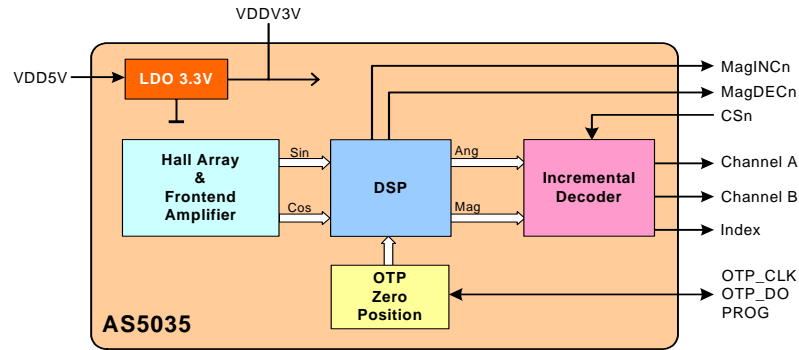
VDDV3V

VDD5V

LDO 3.3V

MagINCn

MagDECn

CSn

Hall Array & Frontend Amplifier

Sin

Cos

DSP

Ang

Mag

Incremental Decoder

Channel A

Channel B

Index

OTP Zero Position

OTP_CLK
OTP_DO
PROG

AS5035